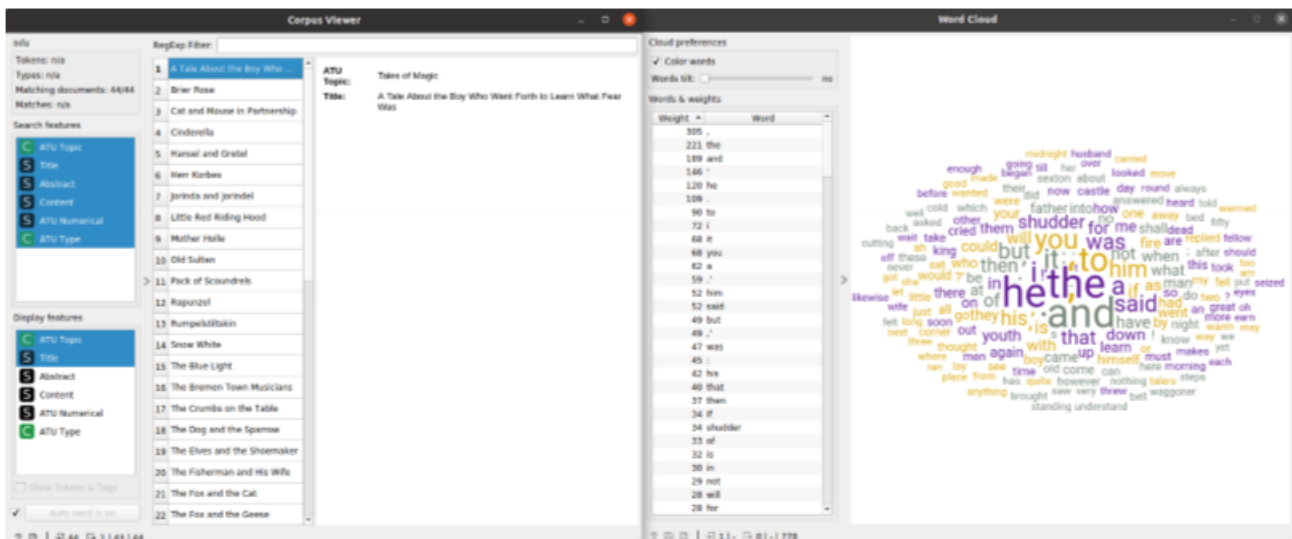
Corpus Viewer

Info
Tokens: n/a
Types: n/a
Matching documents: 44/44
Matches: n/a

Search features
C ATU Topic
S Title
S Abstract
S Content
S ATU Numerical
C ATU Type

Display features
C ATU Topic
S Title
S Abstract
S Content
S ATU Numerical
C ATU Type

Show Tokens & Tags
Auto send is on

RegExp Filter:

1 A Tale About the Boy Who ...
2 Brier Rose
3 Cat and Mouse in Partnership
4 Cinderella
5 Hansel and Gretel
6 Herr Korbes
7 Jorinda and Jorindel
8 Little Red Riding Hood
9 Mother Holle
10 Old Sultan
11 Pack of Scoundrels
12 Rapunzel
13 Rumpelstiltskin
14 Snow White
15 The Blue Light
16 The Bremen Town Musicians
17 The Crumbs on the Table
18 The Dog and the Sparrow
19 The Elves and the Shoemaker
20 The Fisherman and His Wife
21 The Fox and the Cat
22 The Fox and the Geese

ATU Topic: Tales of Magic
Title: A Tale About the Boy Who Went Forth to Learn What Fear Was

44 | 1 | 44 | 44

Word Cloud

Cloud preferences
✓ Color words
Words tilt: no

Words & weights
| Weight | Word |
|---|---|
| 305 | , |
| 221 | the |
| 189 | and |
| 146 | ' |
| 120 | he |
| 109 | . |
| 90 | to |
| 72 | i |
| 68 | it |
| 68 | you |
| 62 | a |
| 59 | ,' |
| 52 | him |
| 52 | said |
| 49 | but |
| 49 | ,' |
| 47 | was |
| 45 | : |
| 42 | his |
| 40 | that |
| 37 | then |
| 34 | if |
| 34 | shudder |
| 33 | of |
| 32 | is |
| 30 | in |
| 29 | not |
| 28 | will |
| 28 | for |

he the and it to was you him said a but that his is then of shudder if youth in said have down not what so all there went be could will them father into how for me one as when man do great who on king take cried other your were came up with again learn time old come many out soon men boy night here morning must had after fire shall dead an know now castle day round always looked carried move husband midnight over her enough going sit began made sexton about answered heard told warmed bed away fifty replied fellow should took too seized eyes eat put fell my two more warm may earn thought way we yet makes each where quite however nothing tailers steps anything brought saw very threw bell waggoner standing understand lay see place from has can lie well asked back cutting wait off never got she wife just felt long next three corner would cold which good before wanted their did likewise let little these an ran

1 | 0 | 778